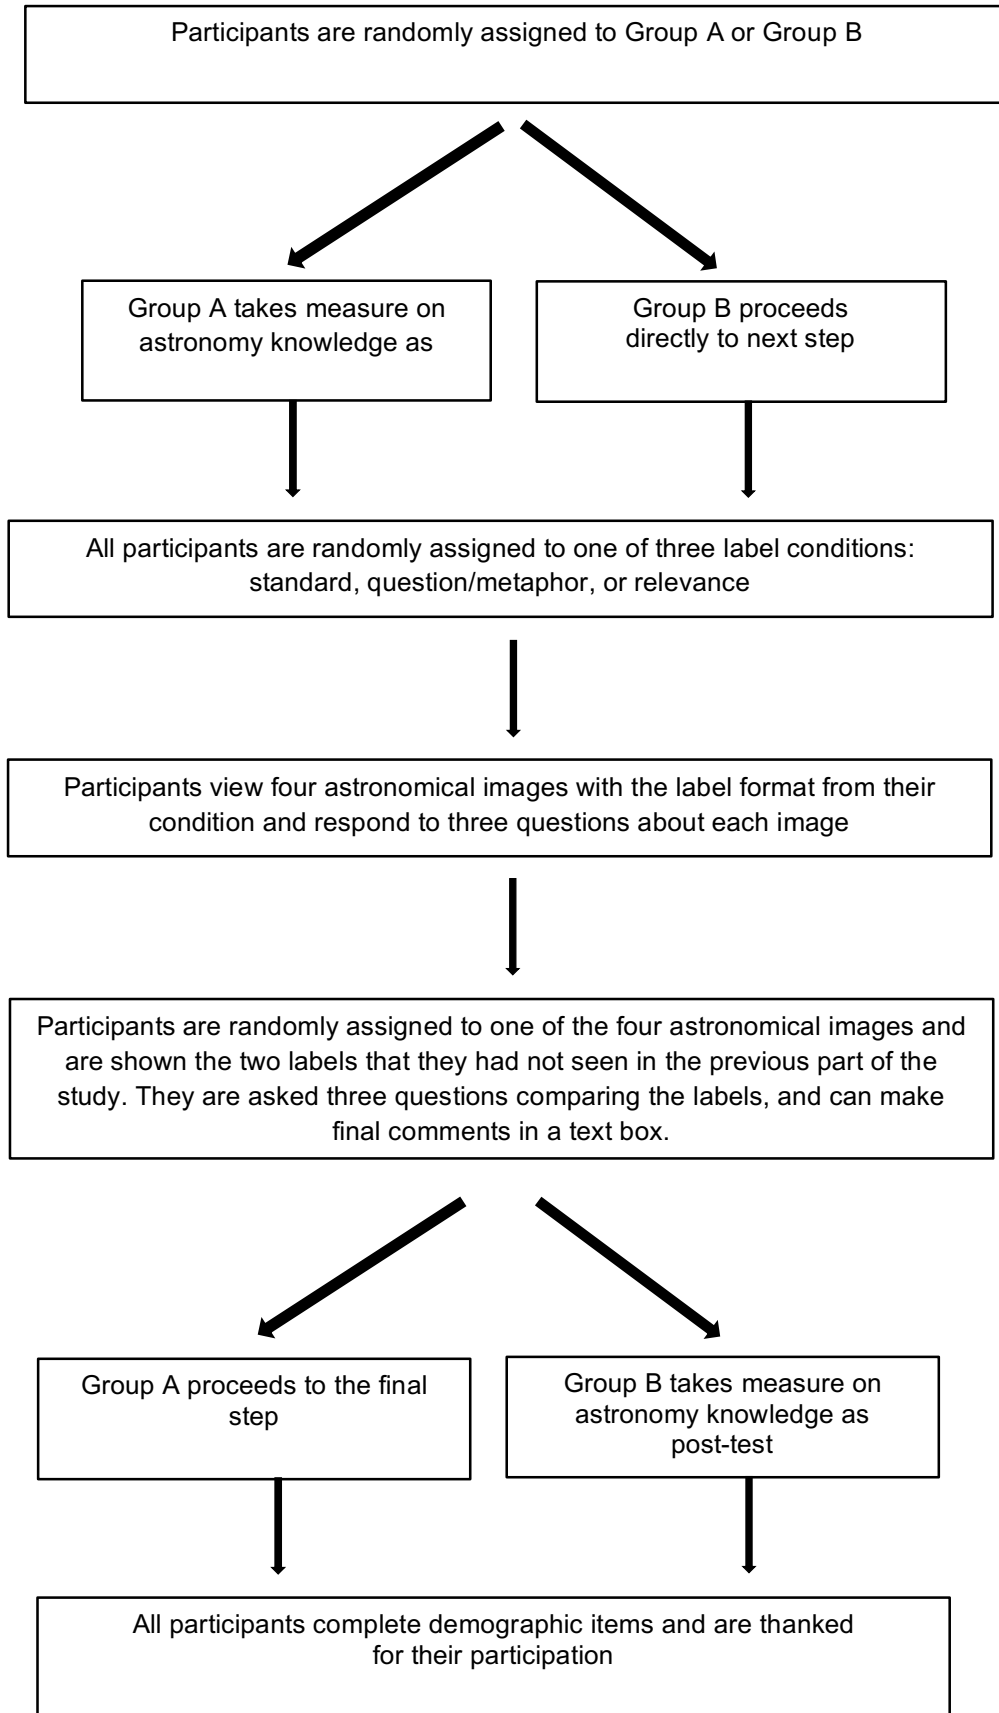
Participants are randomly assigned to Group A or Group B

Group A takes measure on astronomy knowledge as

Group B proceeds directly to next step

All participants are randomly assigned to one of three label conditions: standard, question/metaphor, or relevance

Participants view four astronomical images with the label format from their condition and respond to three questions about each image

Participants are randomly assigned to one of the four astronomical images and are shown the two labels that they had not seen in the previous part of the study. They are asked three questions comparing the labels, and can make final comments in a text box.

Group A proceeds to the final step

Group B takes measure on astronomy knowledge as post-test

All participants complete demographic items and are thanked for their participation